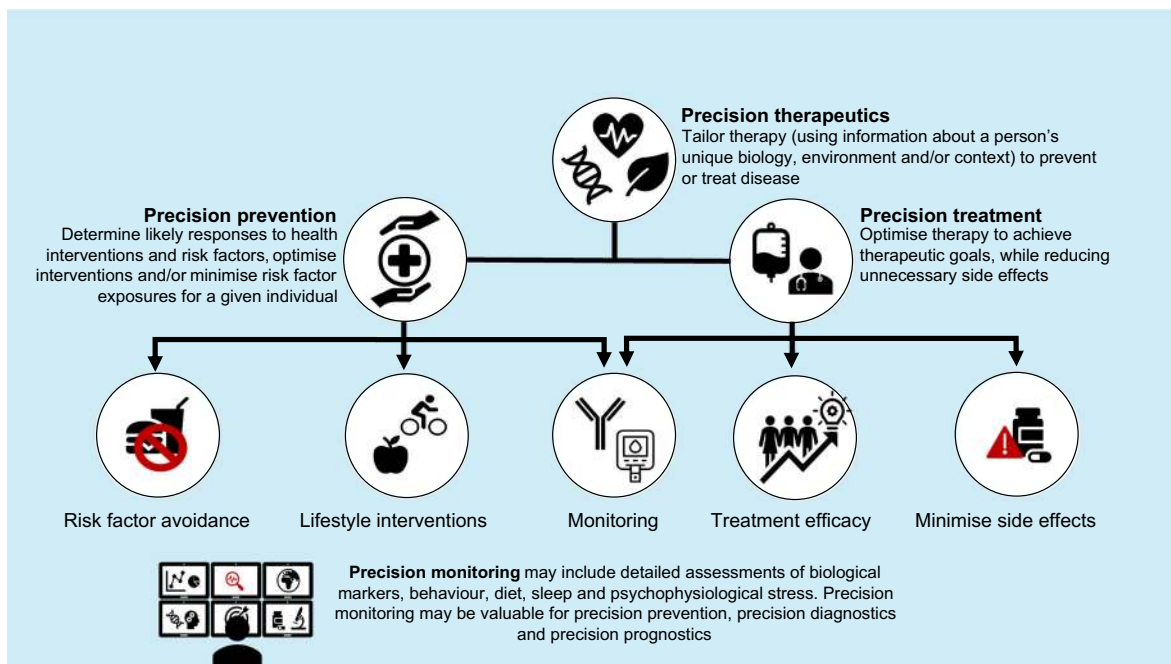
**Precision therapeutics**
Tailor therapy (using information about a person's unique biology, environment and/or context) to prevent or treat disease

**Precision prevention**
Determine likely responses to health interventions and risk factors, optimise interventions and/or minimise risk factor exposures for a given individual

**Precision treatment**
Optimise therapy to achieve therapeutic goals, while reducing unnecessary side effects

Risk factor avoidance

Lifestyle interventions

Monitoring

Treatment efficacy

Minimise side effects

**Precision monitoring** may include detailed assessments of biological markers, behaviour, diet, sleep and psychophysiological stress. Precision monitoring may be valuable for precision prevention, precision diagnostics and precision prognostics